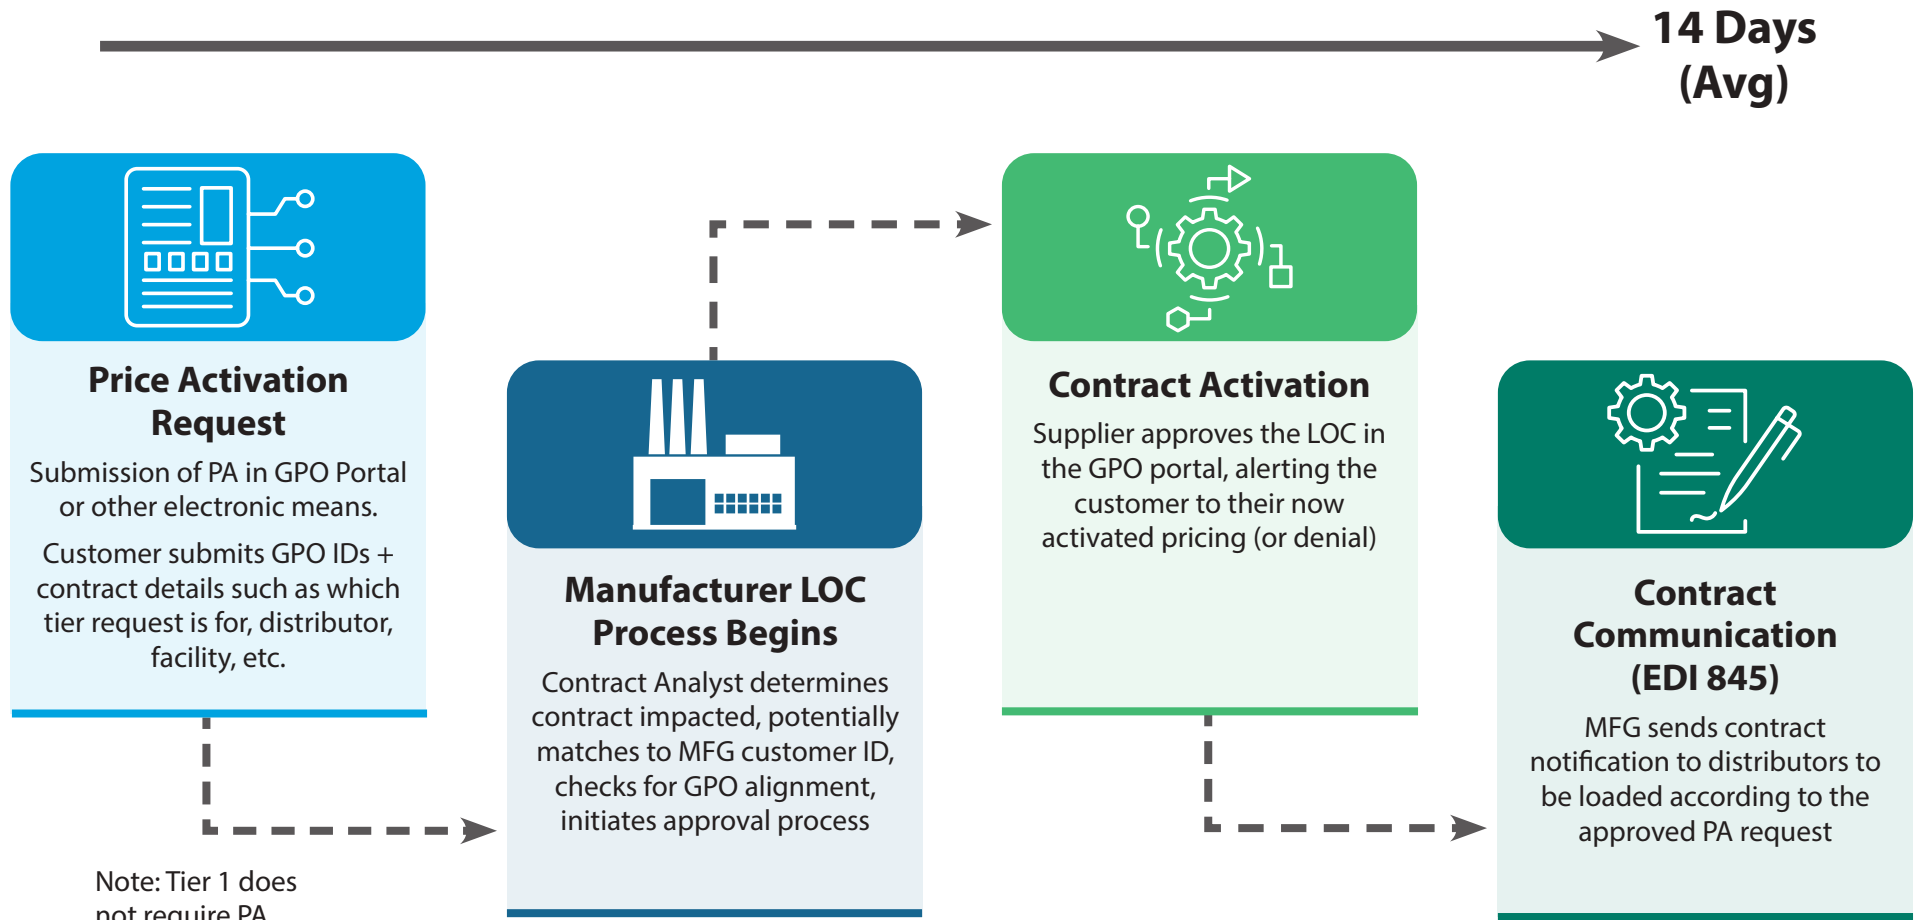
14 Days (Avg)

Price Activation Request

Submission of PA in GPO Portal or other electronic means.

Customer submits GPO IDs + contract details such as which tier request is for, distributor, facility, etc.

Manufacturer LOC Process Begins

Contract Analyst determines contract impacted, potentially matches to MFG customer ID, checks for GPO alignment, initiates approval process

Contract Activation

Supplier approves the LOC in the GPO portal, alerting the customer to their now activated pricing (or denial)

Contract Communication (EDI 845)

MFG sends contract notification to distributors to be loaded according to the approved PA request

Note: Tier 1 does not require PA